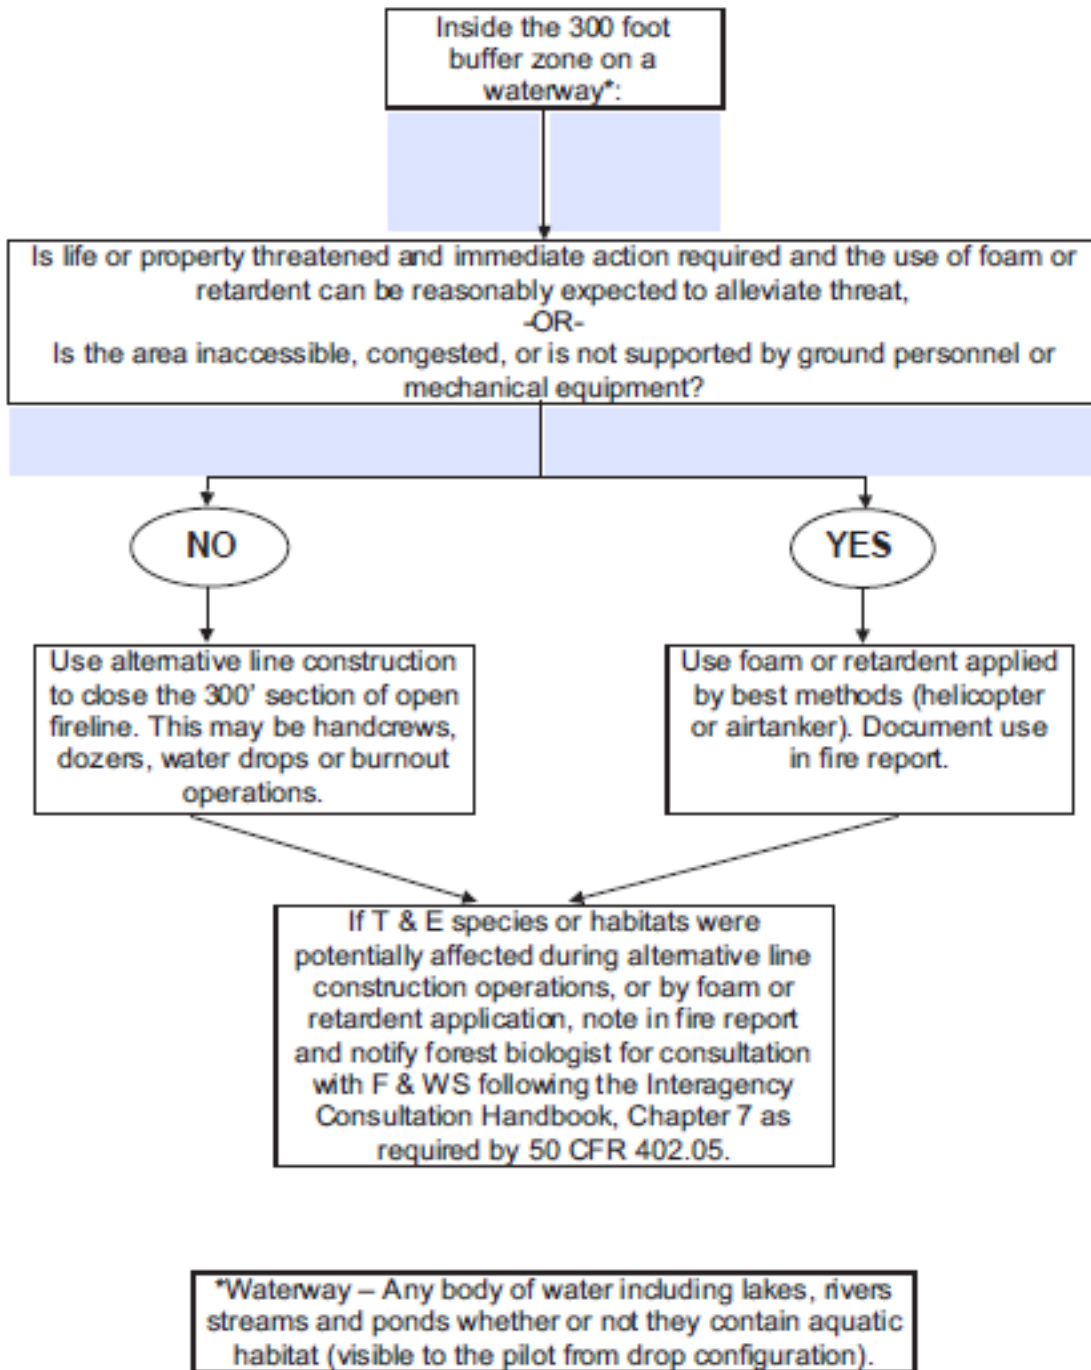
Inside the 300 foot buffer zone on a waterway*:

Is life or property threatened and immediate action required and the use of foam or retardent can be reasonably expected to alleviate threat,
-OR-
Is the area inaccessible, congested, or is not supported by ground personnel or mechanical equipment?

NO

YES

Use alternative line construction to close the 300' section of open fireline. This may be handcrews, dozers, water drops or burnout operations.

Use foam or retardent applied by best methods (helicopter or airtanker). Document use in fire report.

If T & E species or habitats were potentially affected during alternative line construction operations, or by foam or retardent application, note in fire report and notify forest biologist for consultation with F & WS following the Interagency Consultation Handbook, Chapter 7 as required by 50 CFR 402.05.

*Waterway – Any body of water including lakes, rivers streams and ponds whether or not they contain aquatic habitat (visible to the pilot from drop configuration).